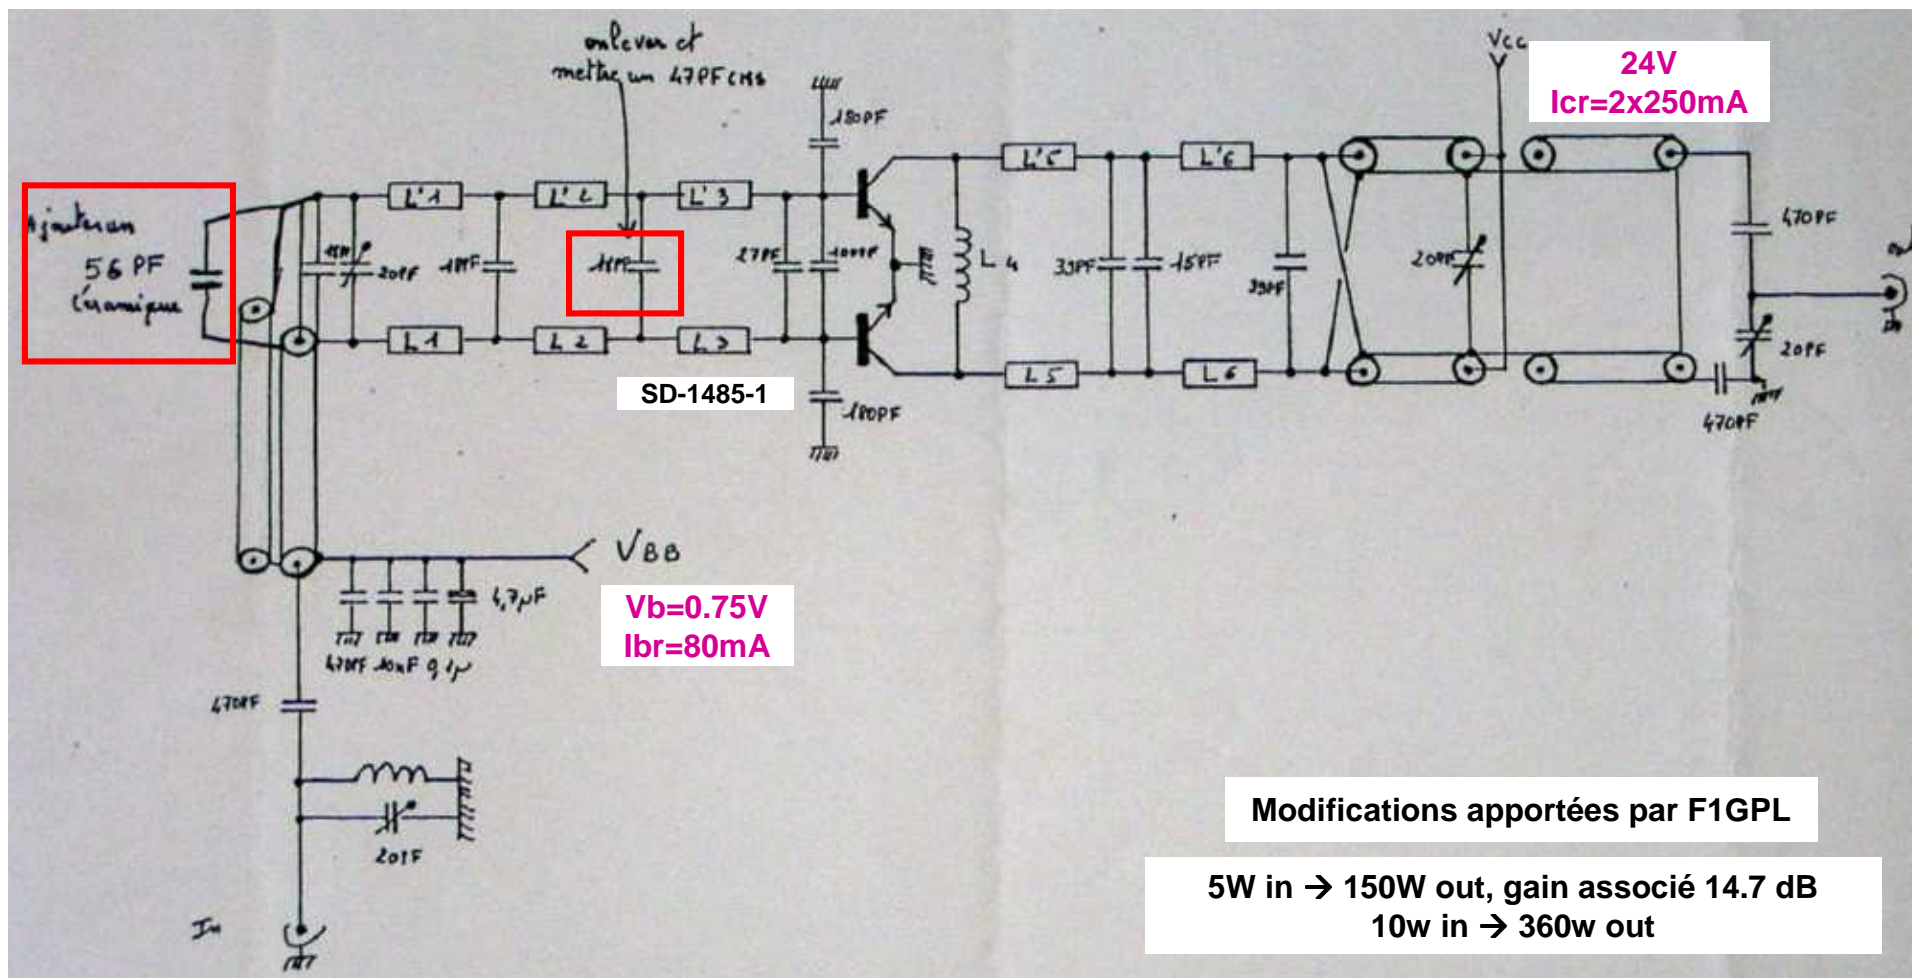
enlever et mettre un 47PF cms

Vcc

24V
Icr=2x250mA

Ajouter un 56 PF Céramique

180PF

L'1 L'2 L'3

L'5 L'6

470PF

15PF 20PF 1PF

1PF

27PF 100PF

L4

33PF 15PF

33PF

20PF

20PF

L1 L2 L3

L5 L6

SD-1485-1

180PF

470PF

VBB

4,7µF

Vb=0.75V
Ibr=80mA

47nF 10nF 0,1µ

470PF

20PF

Modifications apportées par F1GPL

5W in → 150W out, gain associé 14.7 dB
10w in → 360w out

In